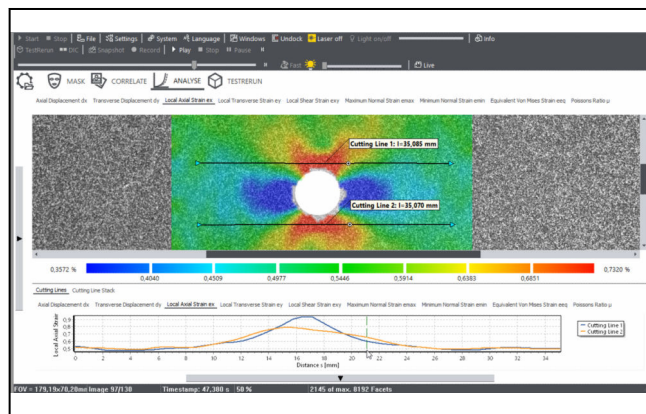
Start Stop File Settings System Language Windows Undock Laser off Light on/off Info
TestRerun DIC Snapshot Record Play Stop Pause
Fast Live
MASK CORRELATE ANALYSE TESTRERUN
Axial Displacement dx Transverse Displacement dy Local Axial Strain ex Local Transverse Strain ey Local Shear Strain exy Maximum Normal Strain emax Minimum Normal Strain emin Equivalent Von Mises Strain eeq Poissons Ratio µ
Cutting Line 1: l=35,085 mm
Cutting Line 2: l=35,070 mm
0,3572 % 0,4040 0,4509 0,4977 0,5446 0,5914 0,6383 0,6851 0,7320 %
Cutting Lines Cutting Line Stack
Axial Displacement dx Transverse Displacement dy Local Axial Strain ex Local Transverse Strain ey Local Shear Strain exy Maximum Normal Strain emax Minimum Normal Strain emin Equivalent Von Mises Strain eeq Poissons Ratio µ
Local Axial Strain
0,9
0,8
0,7
0,6
0,5
0,4
0 2 4 6 8 10 12 14 16 18 20 22 24 26 28 30 32 34
Distance s [mm]
Cutting Line 1
Cutting Line 2
FOV = 179,19x70,20mm Image 97/130 Timestamp: 47,300 s 50 % 2145 of max. 8192 Facets